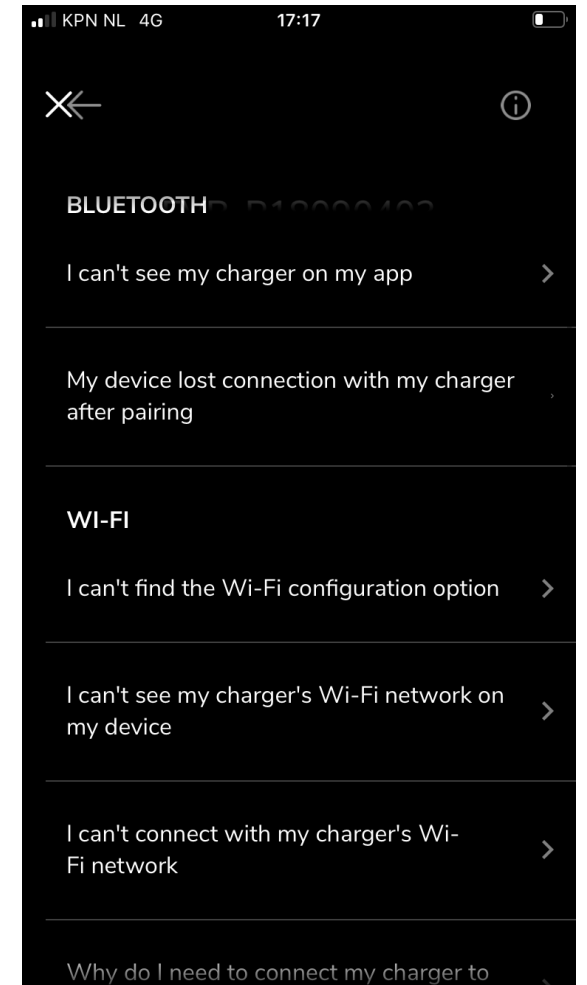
KPN NL 4G 17:17

BLUETOOTH

I can't see my charger on my app

My device lost connection with my charger after pairing

WI-FI

I can't find the Wi-Fi configuration option

I can't see my charger's Wi-Fi network on my device

I can't connect with my charger's Wi-Fi network

Why do I need to connect my charger to